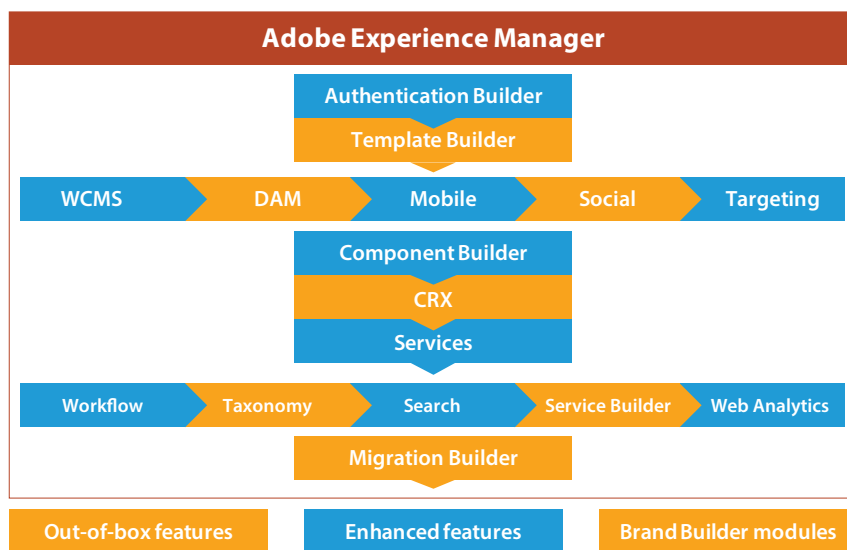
Adobe Experience Manager

Authentication Builder

Template Builder

WCMS

DAM

Mobile

Social

Targeting

Component Builder

CRX

Services

Workflow

Taxonomy

Search

Service Builder

Web Analytics

Migration Builder

Out-of-box features

Enhanced features

Brand Builder modules